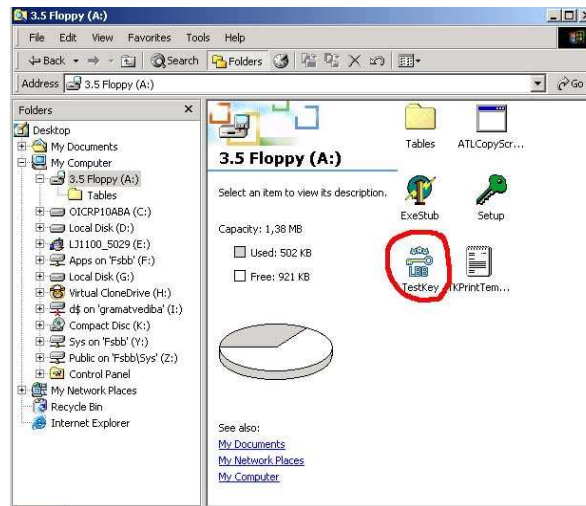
3.5 Floppy (A:)

File Edit View Favorites Tools Help

Back Search Folders

Address 3.5 Floppy (A:) Go

Folders ×

Desktop
My Documents
My Computer
3.5 Floppy (A:)
Tables
OICRP10ABA (C:)
Local Disk (D:)
LJ1100_5029 (E:)
Apps on 'Fsbb' (F:)
Local Disk (G:)
Virtual CloneDrive (H:)
d$ on 'gramatvediba' (I:)
Compact Disc (K:)
Sys on 'Fsbb' (Y:)
Public on 'Fsbb\Sys' (Z:)
Control Panel
My Network Places
Recycle Bin
Internet Explorer

3.5 Floppy (A:)

Select an item to view its description.

Capacity: 1,38 MB

Used: 502 KB

Free: 921 KB

See also:
My Documents
My Network Places
My Computer

Tables
ATLCopyScr...
ExeStub
Setup
TestKey
TKPrintTem...